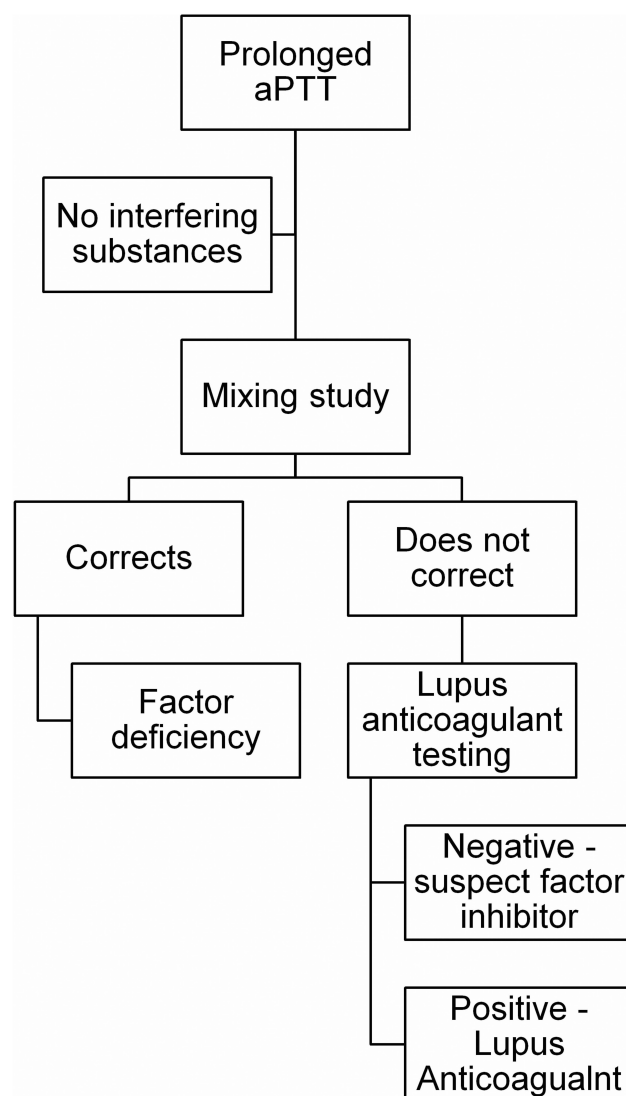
Prolonged aPTT

No interfering substances

Mixing study

Corrects

Does not correct

Factor deficiency

Lupus anticoagulant testing

Negative - suspect factor inhibitor

Positive - Lupus Anticoagualnt